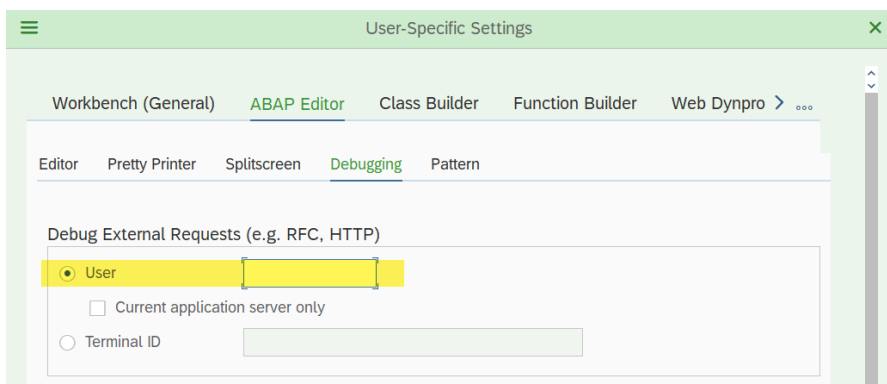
User-Specific Settings

Workbench (General) ABAP Editor Class Builder Function Builder Web Dynpro

Editor Pretty Printer Splitscreen Debugging Pattern

Debug External Requests (e.g. RFC, HTTP)

User

Current application server only

Terminal ID